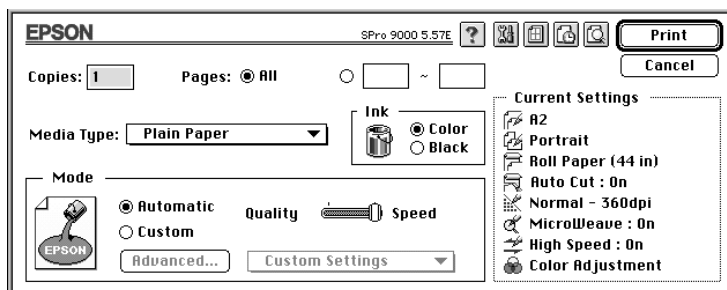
EPSON

SPro 9000 5.57E ?

Print

Cancel

Copies: 1

Pages: ◉ All ○ ~

Media Type: Plain Paper

Ink

◉ Color
○ Black

Current Settings
A2
Portrait
Roll Paper (44 in)
Auto Cut : On
Normal - 360dpi
MicroWeave : On
High Speed : On
Color Adjustment

Mode

◉ Automatic
○ Custom

Quality Speed

Advanced...

Custom Settings

EPSON